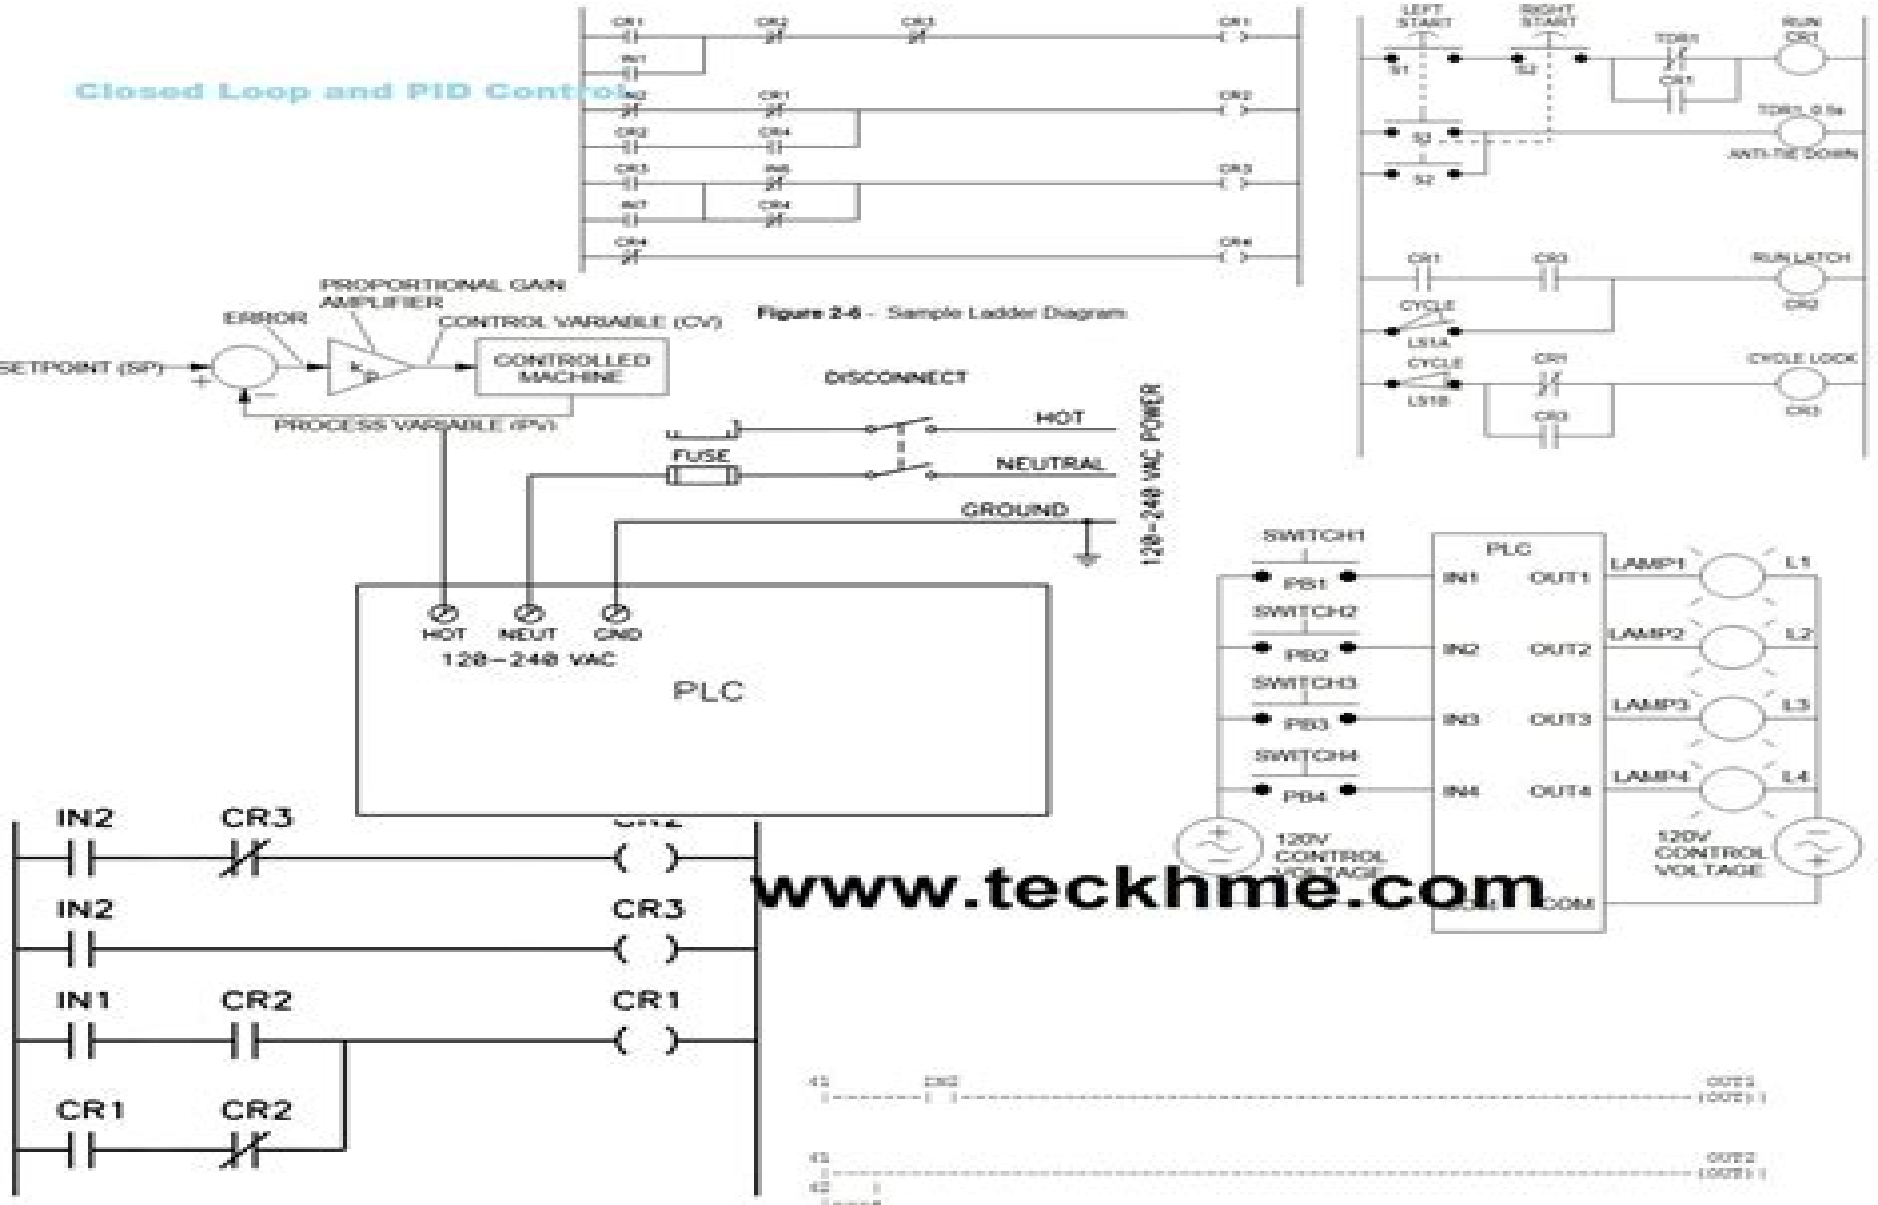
Closed Loop and PID Control

CR1 CR2 CR3 CR1
IN1
IN2 CR1 CR2
CR2 CR4
CR3 IN6 CR3
IN7 CR4
CR4 CR4

Figure 2-6 - Sample Ladder Diagram

LEFT START
RIGHT START
S1 S2
TDR1
CR1
RUN CR1
S3
TDR1 0.5s
ANTI-TIE DOWN
S2
CR1 CR3
RUN LATCH CR2
CYCLE
LS1A
CYCLE
LS1B
CR1
CR3
CYCLE LOCK CR3

PROPORTIONAL GAIN AMPLIFIER
ERROR
CONTROL VARIABLE (CV)
SETPOINT (SP)
+
−
$K_p$
CONTROLLED MACHINE
PROCESS VARIABLE (PV)

DISCONNECT
HOT
FUSE
NEUTRAL
GROUND
120-240 VAC POWER

HOT NEUT GND
120-240 VAC
PLC

SWITCH1 PB1
SWITCH2 PB2
SWITCH3 PB3
SWITCH4 PB4
PLC
IN1 OUT1
IN2 OUT2
IN3 OUT3
IN4 OUT4
LAMP1 L1
LAMP2 L2
LAMP3 L3
LAMP4 L4
120V CONTROL VOLTAGE
120V CONTROL VOLTAGE
COM COM

IN2 CR3 CR2
IN2 CR3
IN1 CR2 CR1
CR1 CR2

www.teckhme.com

OUT1
OUT2